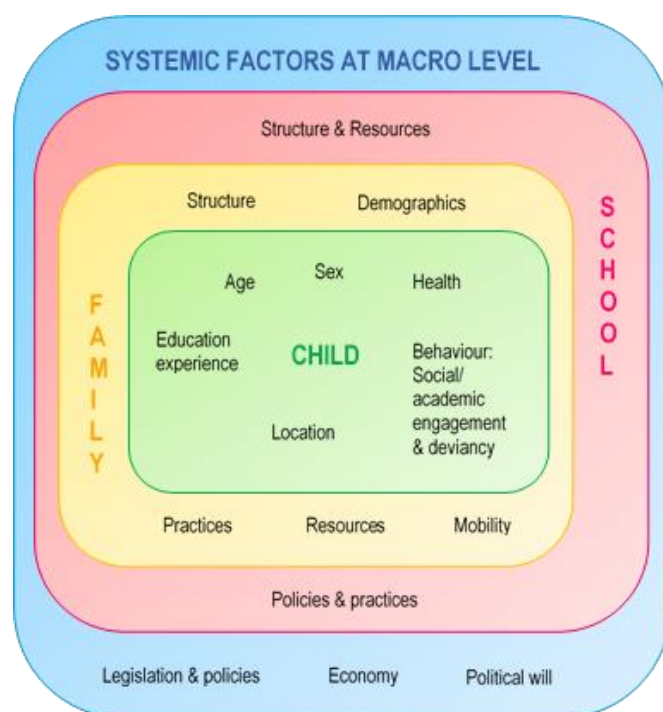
SYSTEMIC FACTORS AT MACRO LEVEL

Structure & Resources

SCHOOL

Structure

Demographics

FAMILY

Age

Sex

Health

Education experience

CHILD

Behaviour: Social/ academic engagement & deviancy

Location

Practices

Resources

Mobility

Policies & practices

Legislation & policies

Economy

Political will